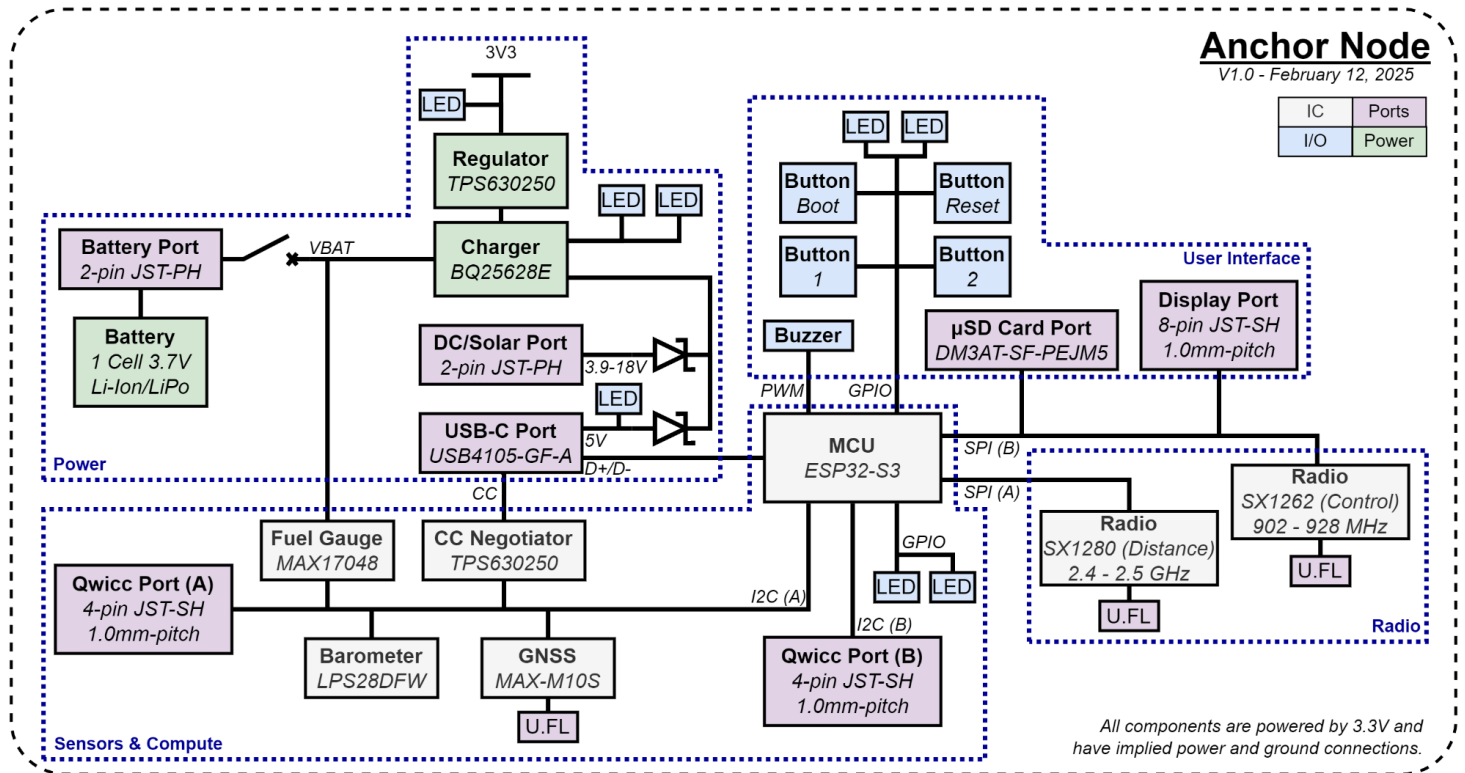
Anchor Node
V1.0 - February 12, 2025

| IC | Ports |
|---|---|
| I/O | Power |

3V3

LED

Regulator
TPS630250

LED LED

Battery Port
2-pin JST-PH

VBAT

Charger
BQ25628E

Battery
1 Cell 3.7V
Li-Ion/LiPo

DC/Solar Port
2-pin JST-PH

3.9-18V

LED

USB-C Port
USB4105-GF-A

5V

D+/D-

Power

LED LED

Button
Boot

Button
Reset

Button
1

Button
2

User Interface

Buzzer

µSD Card Port
DM3AT-SF-PEJM5

Display Port
8-pin JST-SH
1.0mm-pitch

PWM

GPIO

MCU
ESP32-S3

SPI (B)

SPI (A)

Radio
SX1262 (Control)
902 - 928 MHz

Radio
SX1280 (Distance)
2.4 - 2.5 GHz

U.FL

U.FL

Radio

CC

Fuel Gauge
MAX17048

CC Negotiator
TPS630250

GPIO

LED LED

Qwicc Port (A)
4-pin JST-SH
1.0mm-pitch

I2C (A)

I2C (B)

Barometer
LPS28DFW

GNSS
MAX-M10S

U.FL

Qwicc Port (B)
4-pin JST-SH
1.0mm-pitch

Sensors & Compute

All components are powered by 3.3V and have implied power and ground connections.